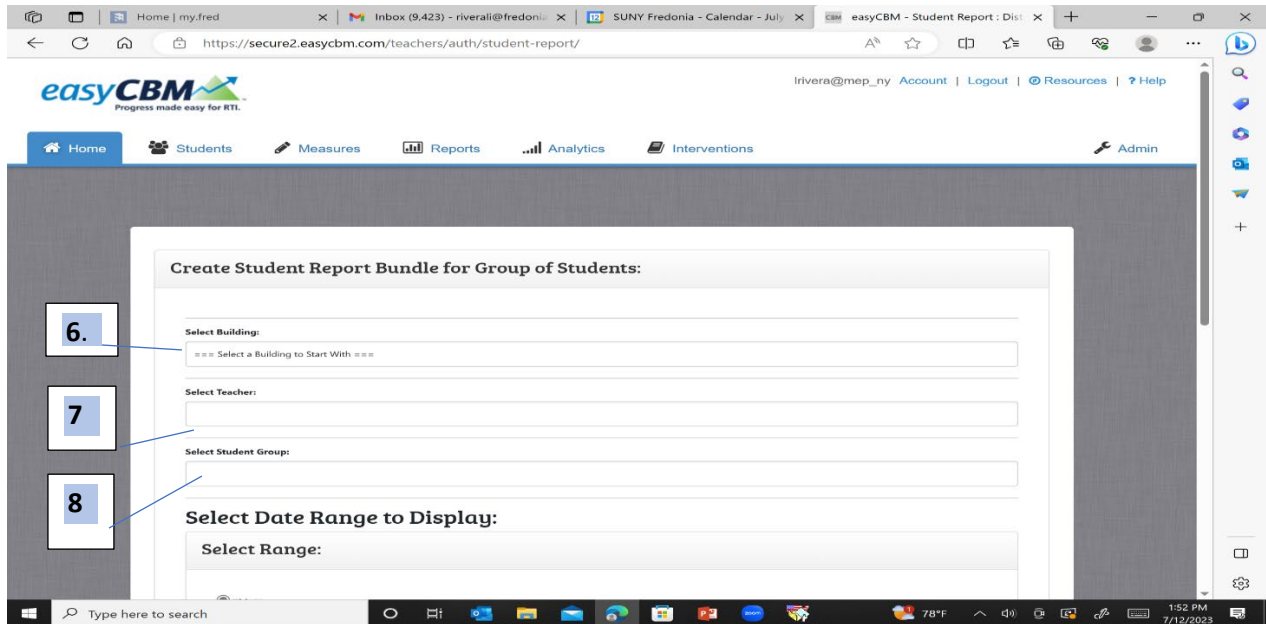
Home | my.fred
Inbox (9,423) - riverali@fredonia
SUNY Fredonia - Calendar - July
easyCBM - Student Report : Dist
https://secure2.easycbm.com/teachers/auth/student-report/

easyCBM
Progress made easy for RTI.

lrivera@mep_ny Account | Logout | Resources | ? Help

Home Students Measures Reports Analytics Interventions Admin

Create Student Report Bundle for Group of Students:

6.

Select Building:
=== Select a Building to Start With ===

7

Select Teacher:

Select Student Group:

8

Select Date Range to Display:

Select Range:

Type here to search
78°F
1:52 PM
7/12/2023